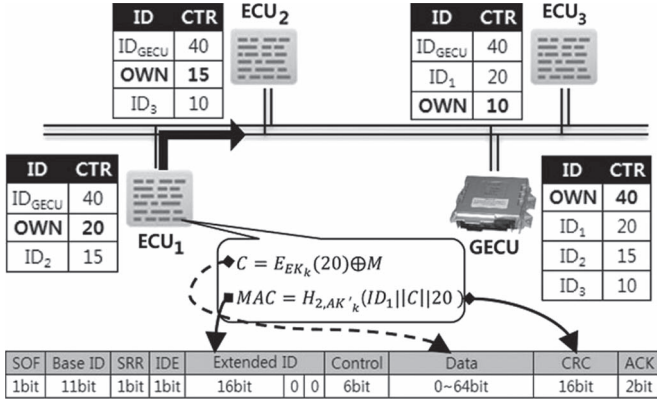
| ID | CTR |
|---|---|
| $ID_{GECU}$ | 40 |
| OWN | 15 |
| $ID_3$ | 10 |

$ECU_2$

| ID | CTR |
|---|---|
| $ID_{GECU}$ | 40 |
| $ID_1$ | 20 |
| OWN | 10 |

$ECU_3$

| ID | CTR |
|---|---|
| $ID_{GECU}$ | 40 |
| OWN | 20 |
| $ID_2$ | 15 |

$ECU_1$

GECU

| ID | CTR |
|---|---|
| OWN | 40 |
| $ID_1$ | 20 |
| $ID_2$ | 15 |
| $ID_3$ | 10 |

$C = E_{EK_k}(20) \oplus M$

$MAC = H_{2,AK'_k}(ID_1||C||20)$

| SOF | Base ID | SRR | IDE | Extended ID | | | Control | Data | CRC | ACK |
|---|---|---|---|---|---|---|---|---|---|---|
| 1bit | 11bit | 1bit | 1bit | 16bit | 0 | 0 | 6bit | 0~64bit | 16bit | 2bit |